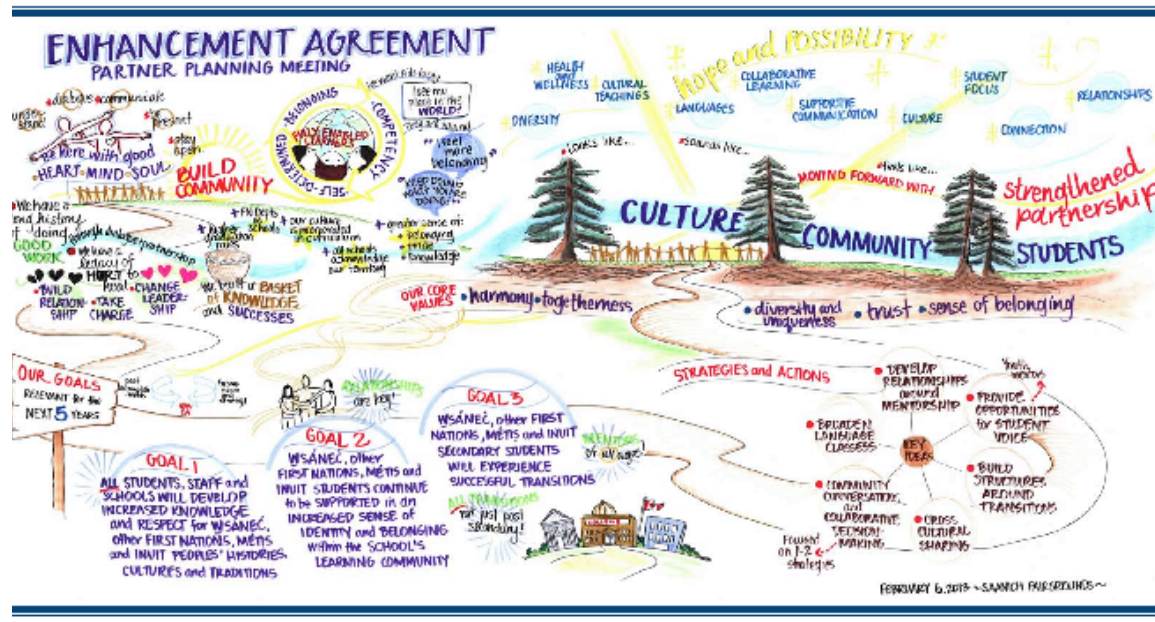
ENHANCEMENT AGREEMENT
PARTNER PLANNING MEETING

dialogue • communicate
understand
respect
be here with good HEART • MIND • SOUL
stay open
BUILD COMMUNITY

BELONGING
COMPETENCY
SELF-DETERMINED
FULLY ENGAGED LEARNERS
see my place in the WORLD?
feel more belonging
We have a long history of doing GOOD WORK
We have a legacy of HURT to heal
• WILD RELATION-SHIP
• TAKE CHARGE
• CHANGE LEADER-SHIP
We built a BASKET of KNOWLEDGE and SUCCESSES
our culture
all schools acknowledge our territory
greater sense of: • belonging • pride • knowledge

HEALTH and WELLNESS
CULTURAL TEACHINGS
DIVERSITY
LANGUAGES
hope and POSSIBILITY
COLLABORATIVE LEARNING
SUPPORTIVE COMMUNICATION
CULTURE
STUDENT FOCUS
RELATIONSHIPS
CONNECTION
Looks like...
Sounds like...
Feels like...
MOVING FORWARD WITH
strengthened partnership
CULTURE
COMMUNITY
STUDENTS
OUR CORE VALUES
• harmony • togetherness
• diversity and uniqueness
• trust
• sense of belonging

OUR GOALS RELEVANT for the NEXT 5 YEARS
RELATIONSHIPS are key!
GOAL 1
ALL STUDENTS, STAFF and SCHOOLS WILL DEVELOP INCREASED KNOWLEDGE and RESPECT for W̱SÁNEĆ, other FIRST NATIONS, MÉTIS and INUIT PEOPLES' HISTORIES, CULTURES and TRADITIONS
GOAL 2
W̱SÁNEĆ, other FIRST NATIONS, MÉTIS and INUIT STUDENTS CONTINUE to be supported in an INCREASED SENSE OF IDENTITY and BELONGING within the SCHOOL'S LEARNING COMMUNITY
GOAL 3
W̱SÁNEĆ, other FIRST NATIONS, MÉTIS and INUIT SECONDARY STUDENTS WILL EXPERIENCE SUCCESSFUL TRANSITIONS
ALL TRANSITIONS not just post secondary!

STRATEGIES and ACTIONS
KEY IDEAS
• DEVELOP RELATIONSHIPS around MENTORSHIP
• PROVIDE OPPORTUNITIES for STUDENT VOICE
• BUILD STRUCTURES AROUND TRANSITIONS
• CROSS CULTURAL SHARING
• COMMUNITY CONVERSATIONS and COLLABORATIVE DECISION MAKING
• BROADEN LANGUAGE CLASSES
Focused on 1-2 strategies

FEBRUARY 6, 2013 ~SAANICH FAIRGROUNDS~